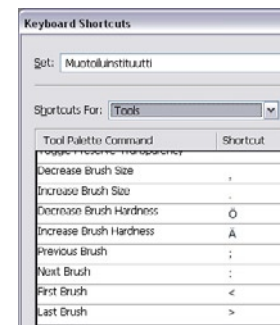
Keyboard Shortcuts

Set: Muotoiluinstituutti

Shortcuts For: Tools

| Tool Palette Command | Shortcut |
|---|---|
| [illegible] | |
| Decrease Brush Size | , |
| Increase Brush Size | . |
| Decrease Brush Hardness | Ö |
| Increase Brush Hardness | Ä |
| Previous Brush | ; |
| Next Brush | : |
| First Brush | < |
| Last Brush | > |